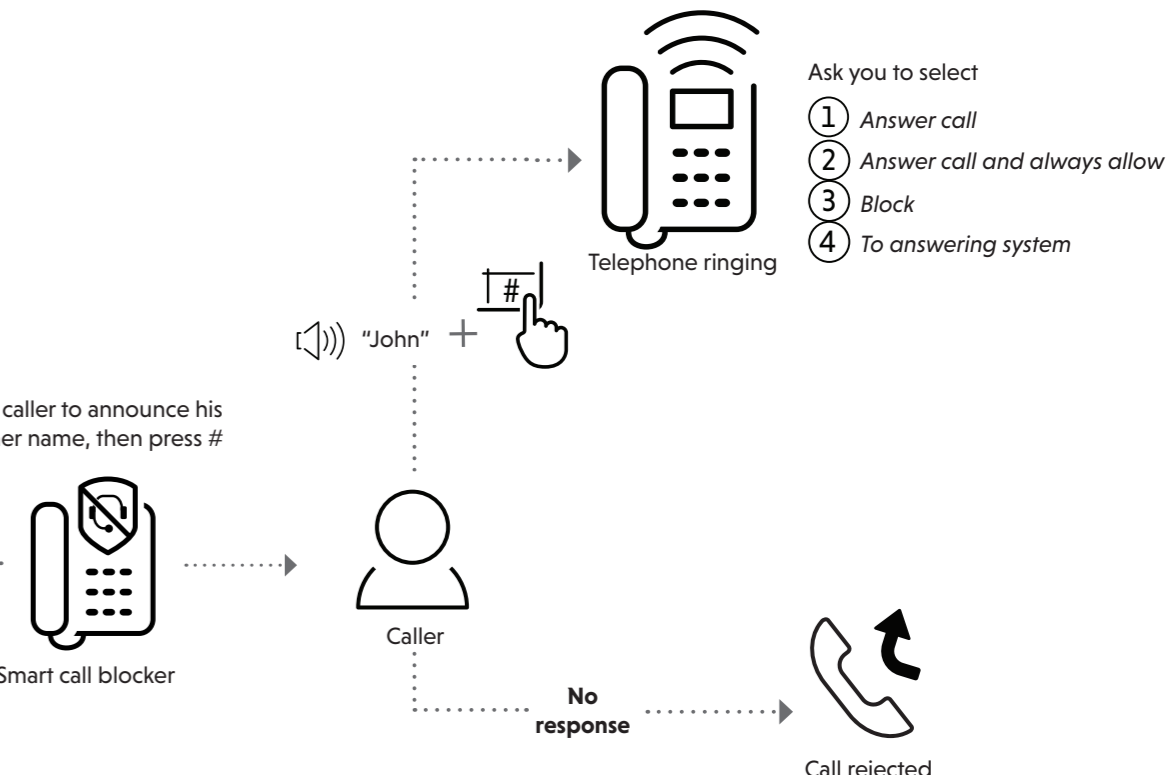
Ask you to select

1 Answer call
2 Answer call and always allow
3 Block
4 To answering system

Telephone ringing

#

"John" +

caller to announce his
er name, then press #

Smart call blocker

Caller

No response

Call rejected